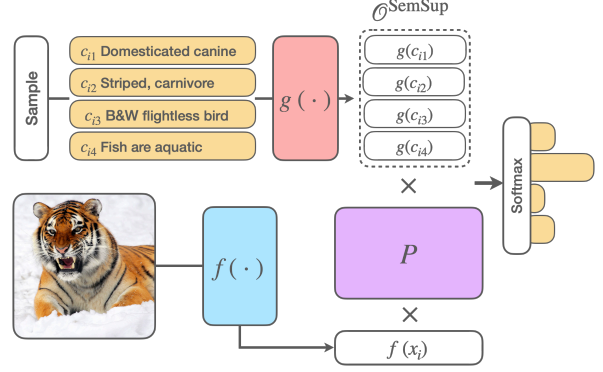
$\mathcal{O}^{\text{SemSup}}$

Sample

$c_{i1}$ Domesticated canine

$c_{i2}$ Striped, carnivore

$c_{i3}$ B&W flightless bird

$c_{i4}$ Fish are aquatic

$g(\cdot)$

$g(c_{i1})$

$g(c_{i2})$

$g(c_{i3})$

$g(c_{i4})$

$\times$

Softmax

$f(\cdot)$

$P$

$\times$

$f(x_i)$